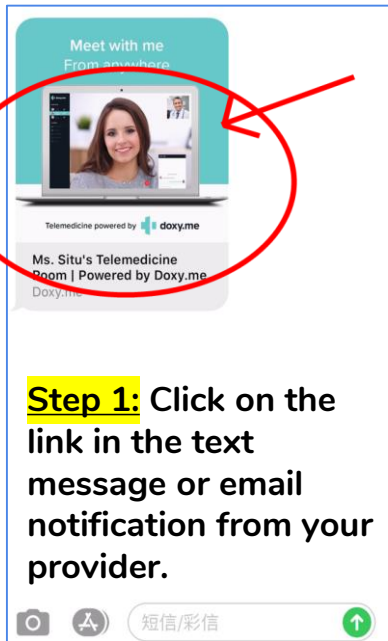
Meet with me
From anywhere

Telemedicine powered by doxy.me

Ms. Situ's Telemedicine Room | Powered by Doxy.me
Doxy.me

Step 1: Click on the link in the text message or email notification from your provider.

短信/彩信